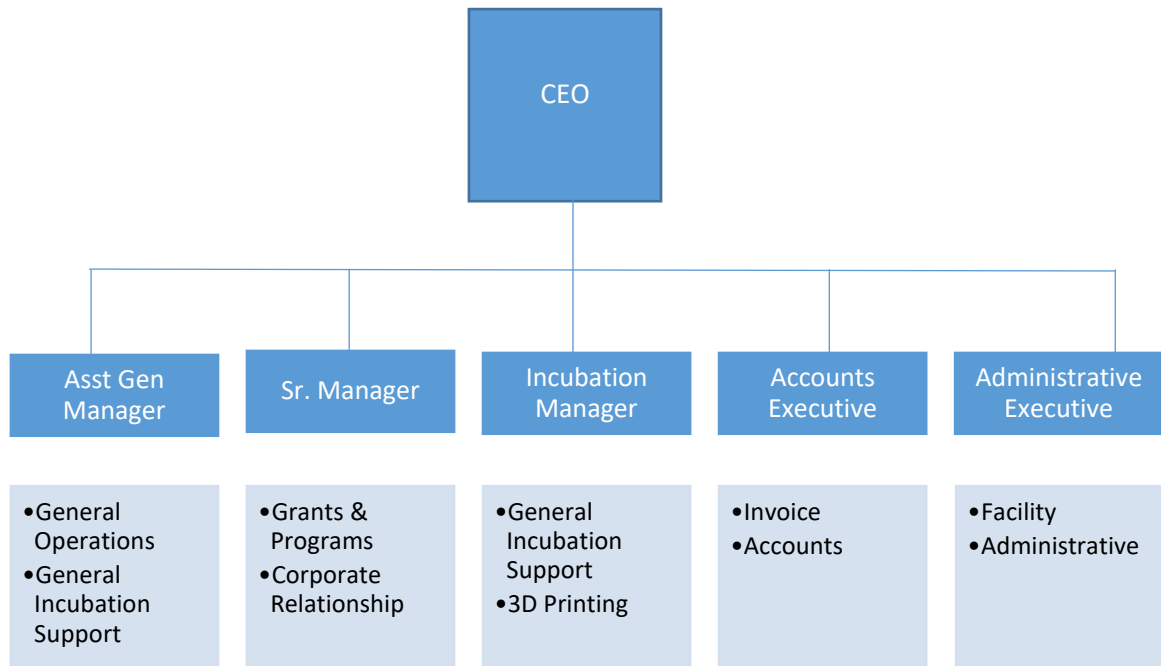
CEO

Asst Gen Manager

Sr. Manager

Incubation Manager

Accounts Executive

Administrative Executive

•General Operations
•General Incubation Support

•Grants & Programs
•Corporate Relationship

•General Incubation Support
•3D Printing

•Invoice
•Accounts

•Facility
•Administrative